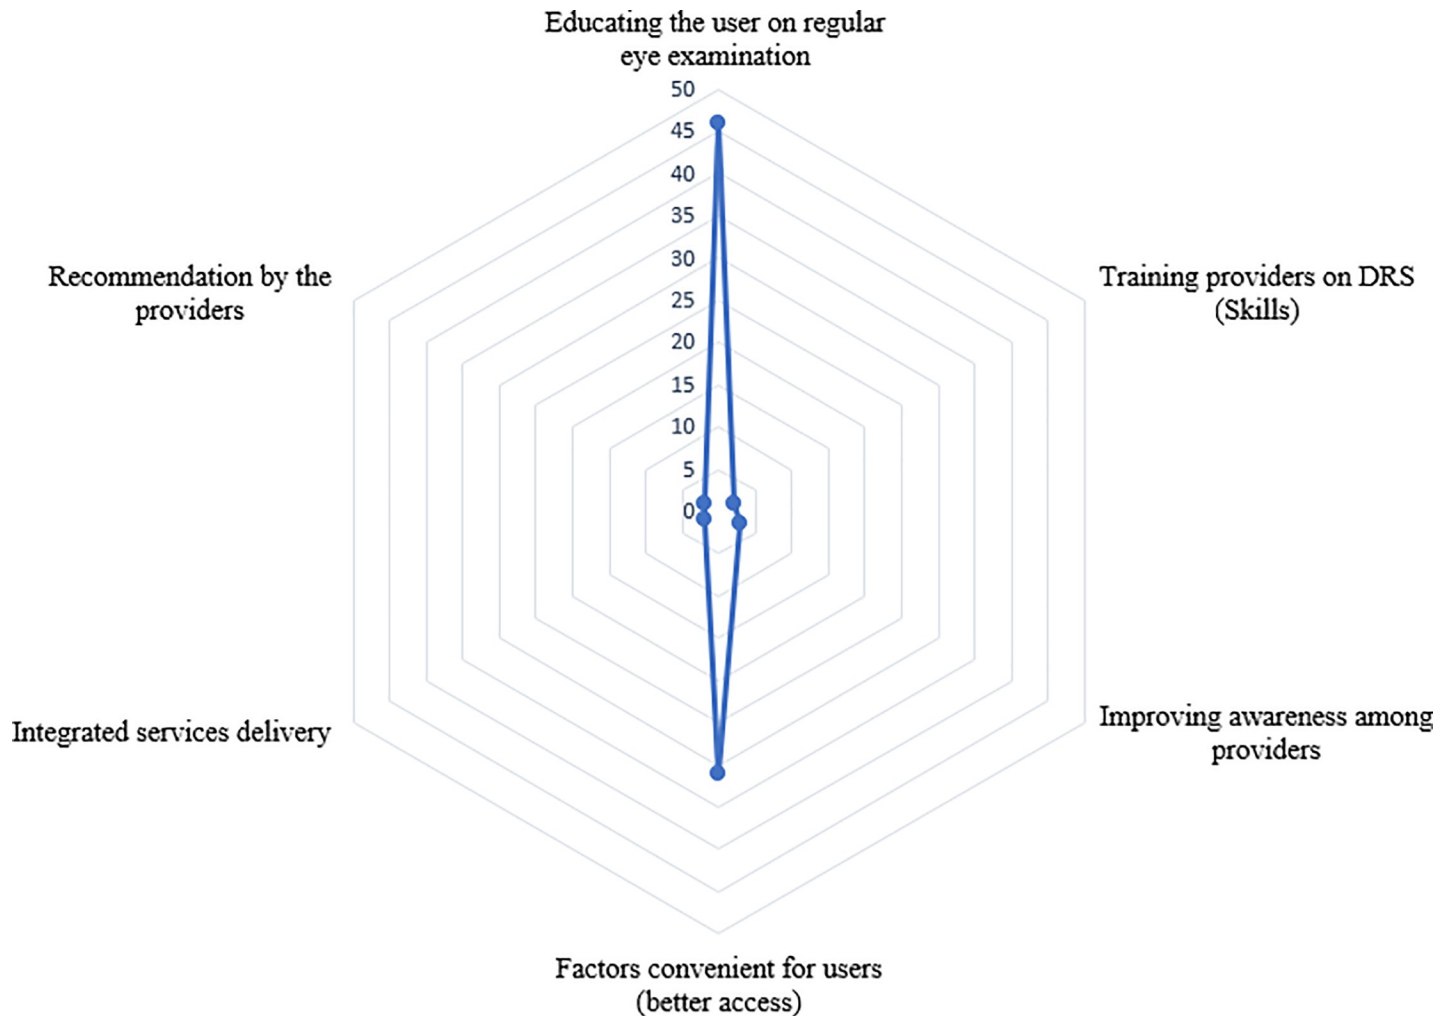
Educating the user on regular eye examination

50
45
40
35
30
25
20
15
10
5
0

Training providers on DRS (Skills)

Improving awareness among providers

Factors convenient for users (better access)

Integrated services delivery

Recommendation by the providers